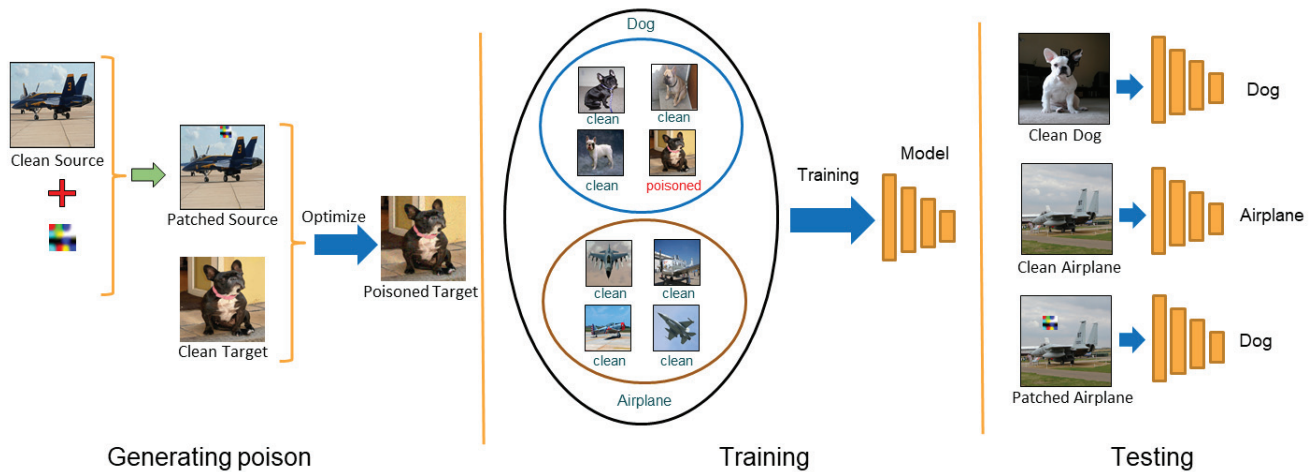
Clean Source

Patched Source

Clean Target

Optimize

Poisoned Target

Dog

clean

clean

clean

poisoned

clean

clean

clean

clean

Airplane

Training

Model

Clean Dog

Dog

Clean Airplane

Airplane

Patched Airplane

Dog

Generating poison

Training

Testing